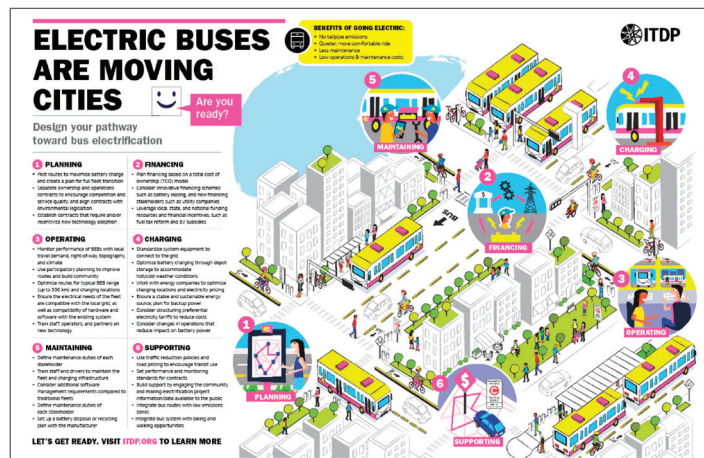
ELECTRIC BUSES ARE MOVING CITIES

Are you ready?

Design your pathway toward bus electrification

BENEFITS OF GOING ELECTRIC:
• No tailpipe emissions
• Quieter, more comfortable ride
• Less maintenance
• Low operations & maintenance costs

ITDP

1 PLANNING
• Plot routes to maximize battery charge and create a plan for full fleet transition
• Separate ownership and operations contracts to encourage competition and service quality, and align contracts with environmental legislation
• Establish contracts that require and/or incentivize new technology adoption

2 FINANCING
• Plan financing based on a total cost of ownership (TCO) model
• Consider innovative financing schemes such as battery leasing, and new financing stakeholders such as utility companies
• Leverage local, state, and national funding resources and financial incentives, such as fuel tax reform and EV subsidies

3 OPERATING
• Monitor performance of BEBs with local travel demand, right-of-way, topography, and climate
• Use participatory planning to improve routes and build community
• Optimize routes for typical BEB range (up to 300 km) and charging locations
• Ensure the electrical needs of the fleet are compatible with the local grid, as well as compatibility of hardware and software with the existing system
• Train staff, operators, and partners on new technology

4 CHARGING
• Standardize system equipment to connect to the grid
• Optimize battery charging through depot storage to accommodate hot/cold weather conditions
• Work with energy companies to optimize charging locations and electricity pricing
• Ensure a stable and sustainable energy source, plan for backup power
• Consider structuring preferential electricity tariffs to reduce costs
• Consider changes in operations that reduce impact on battery power

5 MAINTAINING
• Define maintenance duties of each stakeholder
• Train staff and drivers to maintain the fleet and charging infrastructure
• Consider additional software management requirements compared to traditional fleets
• Define maintenance duties of each stakeholder
• Set up a battery disposal or recycling plan with the manufacturer

6 SUPPORTING
• Use traffic reduction policies and road pricing to encourage transit use
• Set performance and monitoring standards for contracts
• Build support by engaging the community and making electrification project information/data available to the public
• Integrate bus routes with low emissions zones
• Integrate bus system with biking and walking opportunities

LET'S GET READY. VISIT ITDP.ORG TO LEARN MORE

5 MAINTAINING
4 CHARGING
2 FINANCING
3 OPERATING
1 PLANNING
6 SUPPORTING
BUS